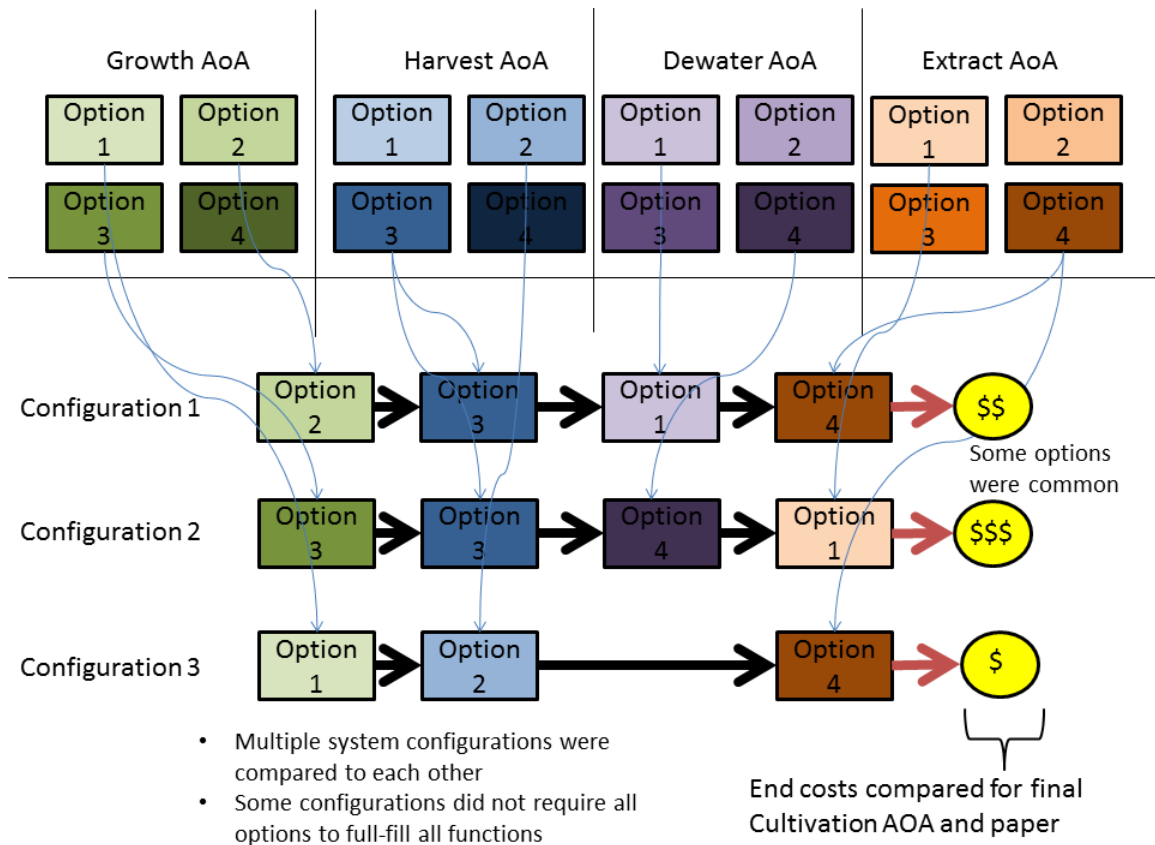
Growth AoA

Option 1 | Option 2 | Option 3 | Option 4

Harvest AoA

Option 1 | Option 2 | Option 3 | Option 4

Dewater AoA

Option 1 | Option 2 | Option 3 | Option 4

Extract AoA

Option 1 | Option 2 | Option 3 | Option 4

Configuration 1
Option 2 | Option 3 | Option 1 | Option 4 | $$

Some options were common

Configuration 2
Option 3 | Option 3 | Option 4 | Option 1 | $$$

Configuration 3
Option 1 | Option 2 | Option 4 | $

• Multiple system configurations were compared to each other
• Some configurations did not require all options to full-fill all functions

End costs compared for final Cultivation AOA and paper